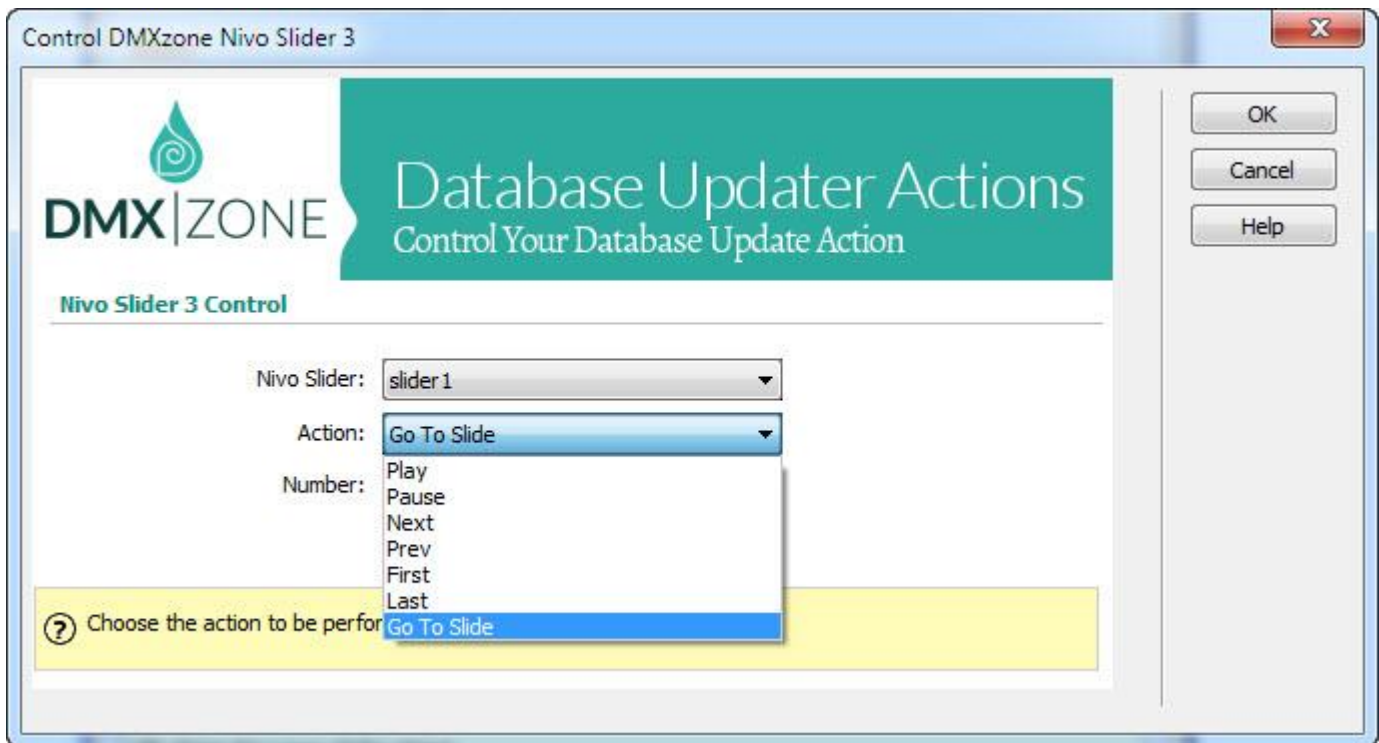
Control DMXzone Nivo Slider 3

X

DMX|ZONE

Database Updater Actions
Control Your Database Update Action

OK
Cancel
Help

Nivo Slider 3 Control

Nivo Slider: slider1

Action: Go To Slide

Number:

Play
Pause
Next
Prev
First
Last
Go To Slide

? Choose the action to be perfor